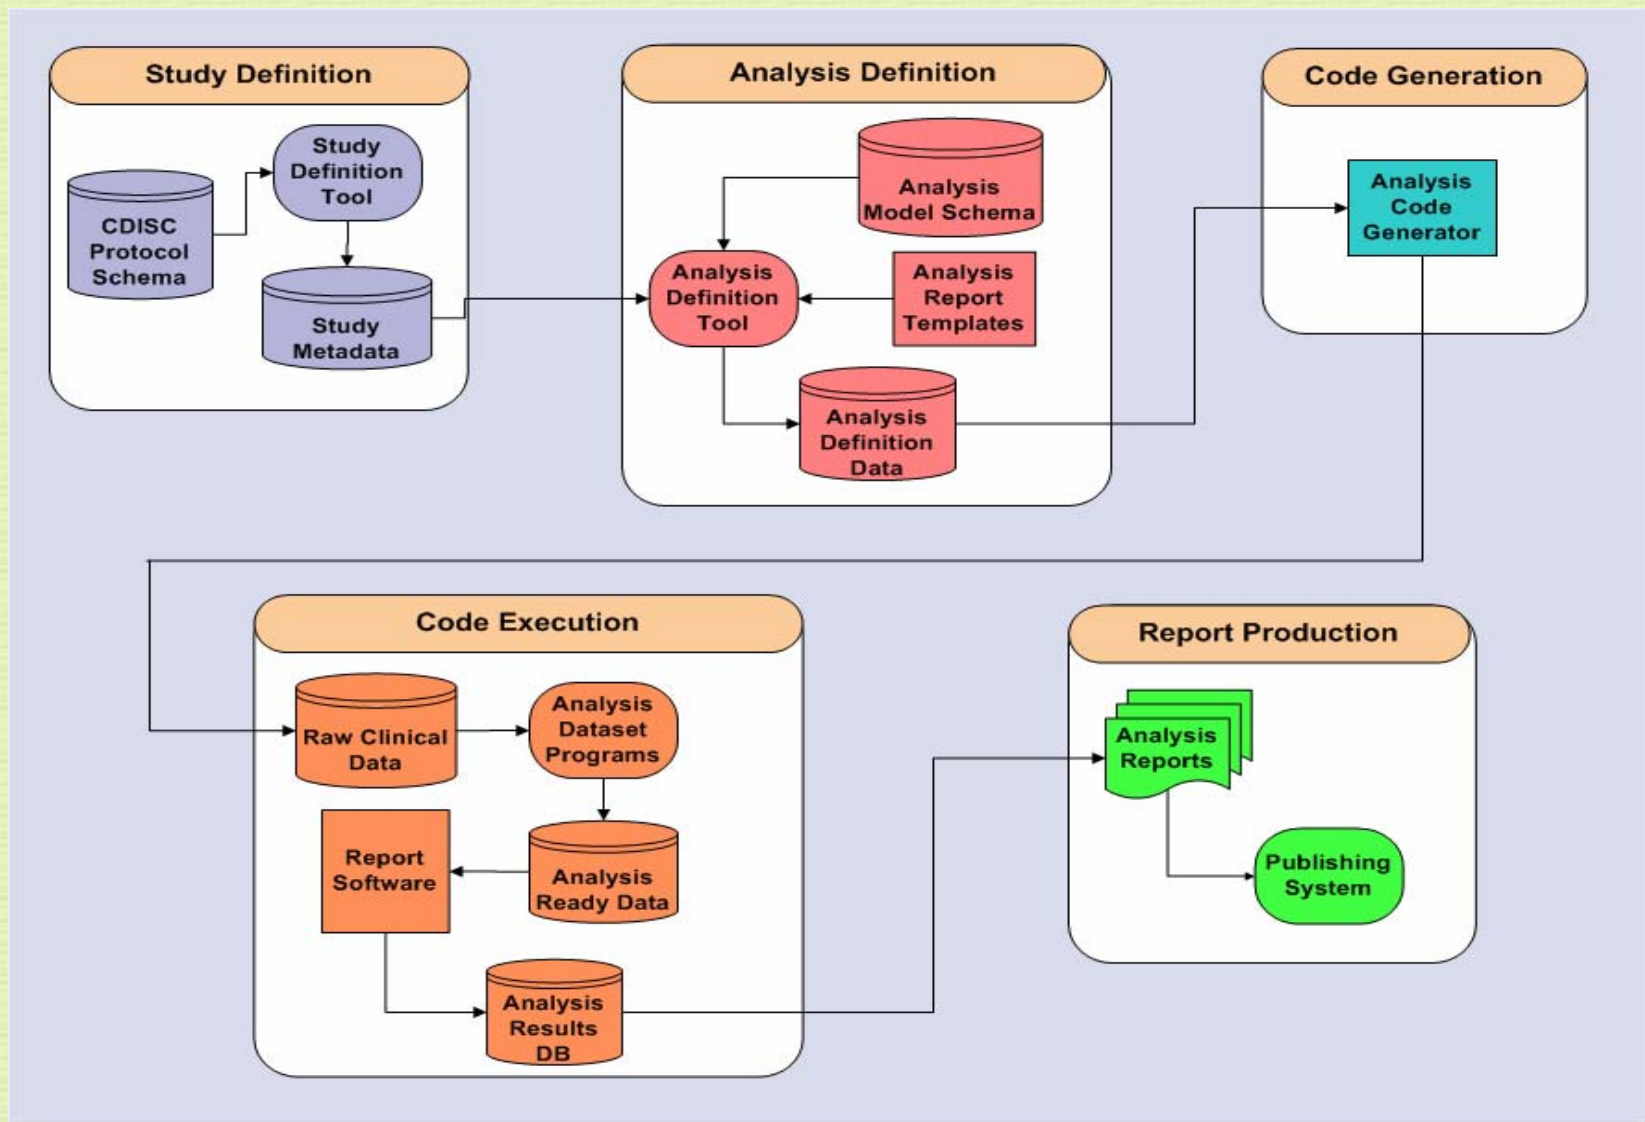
Study Definition

CDISC Protocol Schema

Study Definition Tool

Study Metadata

Analysis Definition

Analysis Model Schema

Analysis Definition Tool

Analysis Report Templates

Analysis Definition Data

Code Generation

Analysis Code Generator

Code Execution

Raw Clinical Data

Analysis Dataset Programs

Report Software

Analysis Ready Data

Analysis Results DB

Report Production

Analysis Reports

Publishing System